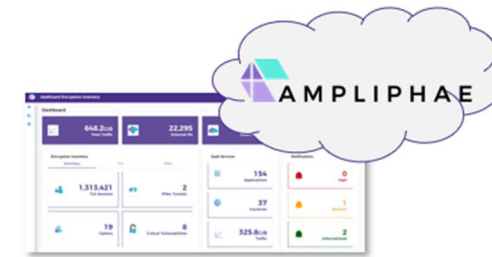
AMPLIPHAE

Dashboard

648.2GB
Total Traffic

22,295
External IPs

Encryption Inventory

1,313,421
TLS Sessions

2
IPSec Tunnels

19
Ciphers

8
Critical Vulnerabilities

SaaS Services

154
Applications

37
Countries

325.8GB
Traffic

Notifications

0
High

1
Medium

2
Informational